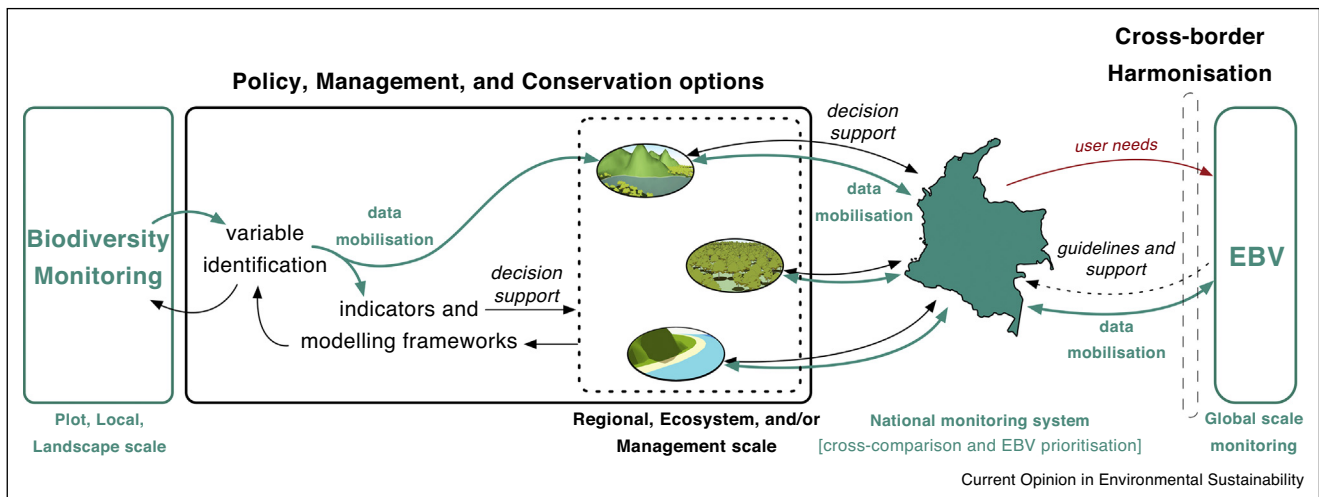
Cross-border Harmonisation

Policy, Management, and Conservation options

Biodiversity Monitoring

variable identification

data mobilisation

indicators and modelling frameworks

decision support

decision support

data mobilisation

user needs

guidelines and support

data mobilisation

EBV

Plot, Local, Landscape scale

Regional, Ecosystem, and/or Management scale

National monitoring system [cross-comparison and EBV prioritisation]

Global scale monitoring

Current Opinion in Environmental Sustainability